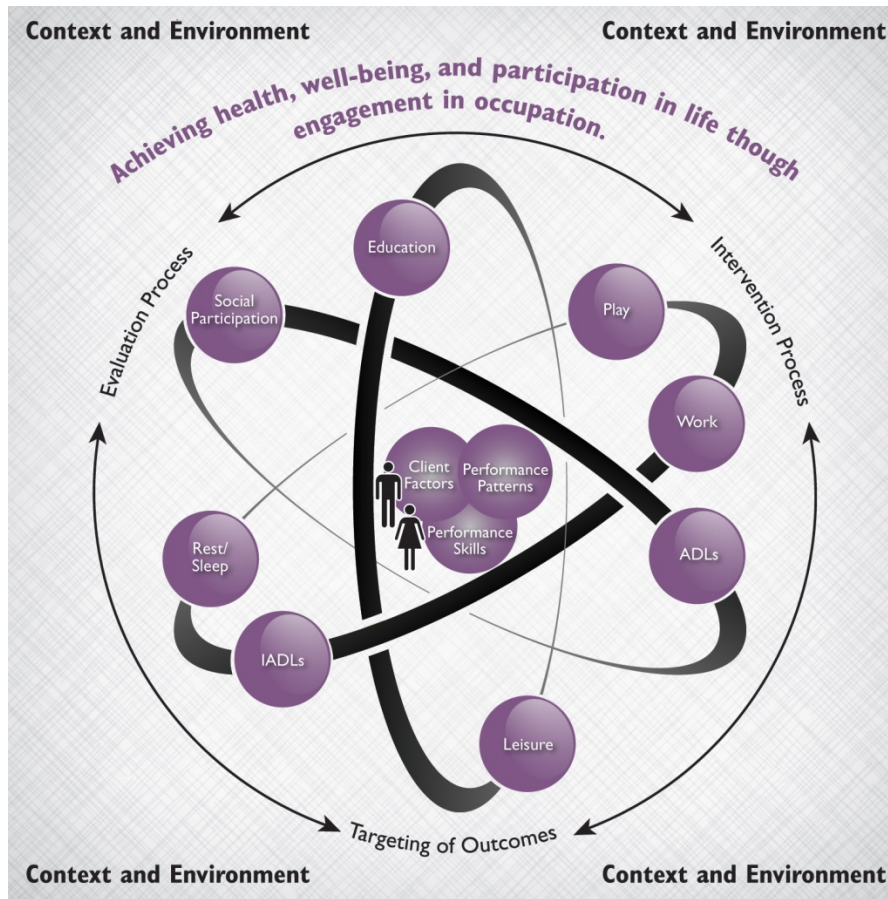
Context and Environment

Context and Environment

Achieving health, well-being, and participation in life though engagement in occupation.

Evaluation Process

Intervention Process

Education

Social Participation

Play

Work

Client Factors

Performance Patterns

Performance Skills

Rest/ Sleep

ADLs

IADLs

Leisure

Targeting of Outcomes

Context and Environment

Context and Environment